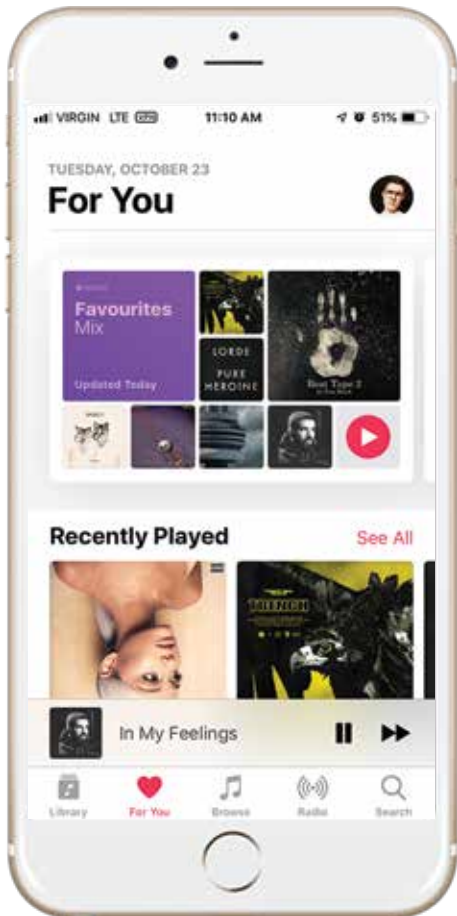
VIRGIN LTE
11:10 AM
51%

TUESDAY, OCTOBER 23
For You

Favourites
Mix
Updated Today

LORDE
PURE
HERONINE

Beat Tape 2

Recently Played
See All

TRENCH

In My Feelings

Library
For You
Browse
Radio
Search